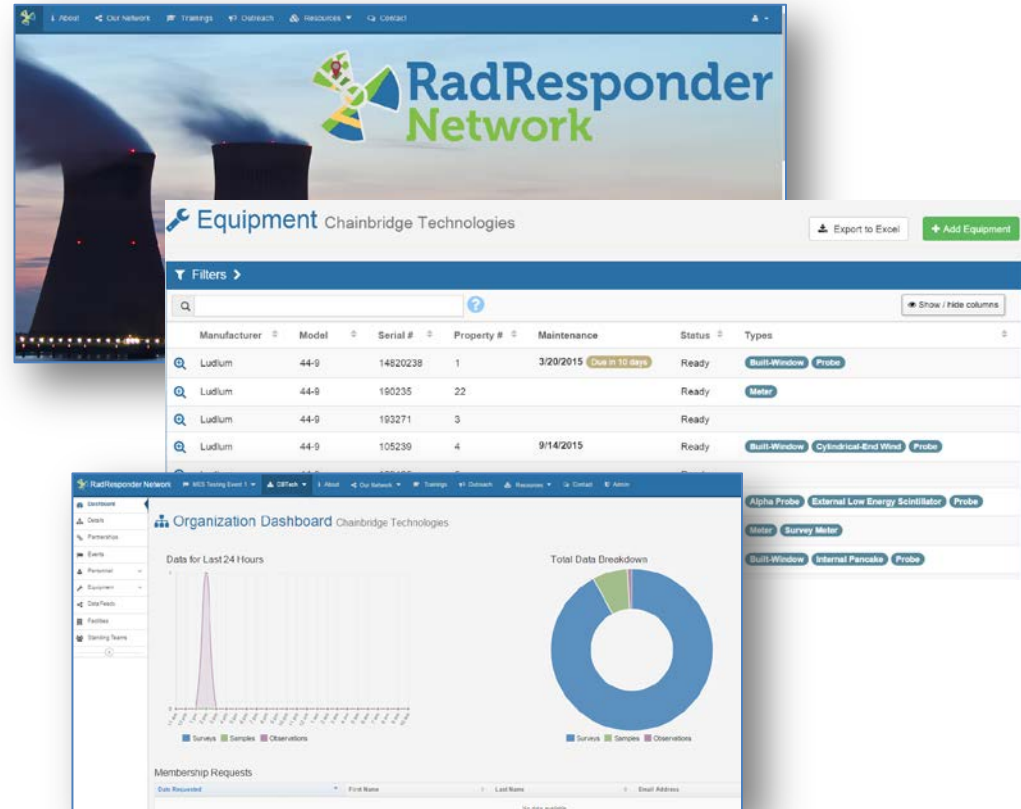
About Our Network Trainings Outreach Resources Contact

RadResponder Network

Equipment Chainbridge Technologies

Export to Excel

+ Add Equipment

Filters >

Show / hide columns

| | Manufacturer | Model | Serial # | Property # | Maintenance | Status | Types |
|---|---|---|---|---|---|---|---|
| | Ludlum | 44-9 | 14820238 | 1 | 3/20/2015 Due in 10 days | Ready | Built-Window Probe |
| | Ludlum | 44-9 | 190235 | 22 | | Ready | Meter |
| | Ludlum | 44-9 | 193271 | 3 | | Ready | |
| | Ludlum | 44-9 | 105239 | 4 | 9/14/2015 | Ready | Built-Window Cylindrical-End Wind Probe |
| | | | | | | | Alpha Probe External Low Energy Scintillator Probe |
| | | | | | | | Meter Survey Meter |
| | | | | | | | Built-Window Internal Pancake Probe |

RadResponder Network MSS Testing Event 1 CBTech About Our Network Trainings Outreach Resources Contact Admin

Dashboard
Details
Partnerships
Events
Personnel
Equipment
Data Feeds
Facilities
Standing Teams

Organization Dashboard Chainbridge Technologies

Data for Last 24 Hours

1

0

Surveys Samples Observations

Total Data Breakdown

Surveys Samples Observations

Membership Requests

| Date Requested | First Name | Last Name | Email Address |
|---|---|---|---|
| | No data available | | |